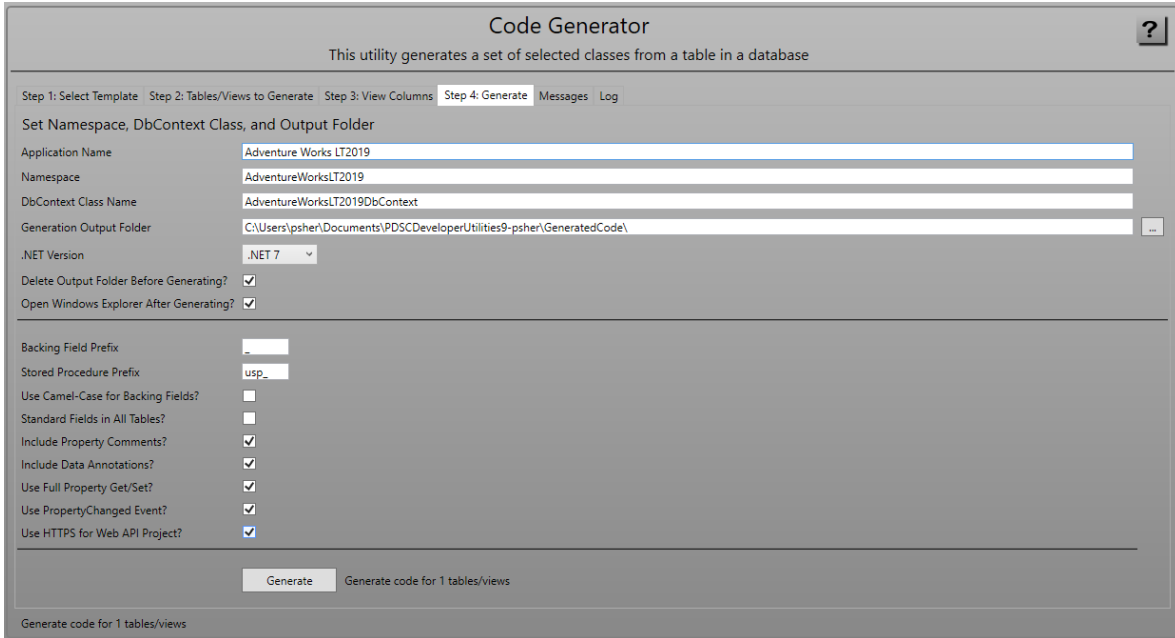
Code Generator

This utility generates a set of selected classes from a table in a database

?

Step 1: Select Template | Step 2: Tables/Views to Generate | Step 3: View Columns | Step 4: Generate | Messages | Log

Set Namespace, DbContext Class, and Output Folder

Application Name: Adventure Works LT2019

Namespace: AdventureWorksLT2019

DbContext Class Name: AdventureWorksLT2019DbContext

Generation Output Folder: C:\Users\psher\Documents\PDSCDeveloperUtilities9-psher\GeneratedCode\ ...

.NET Version: .NET 7

Delete Output Folder Before Generating? ✓

Open Windows Explorer After Generating? ✓

Backing Field Prefix: _

Stored Procedure Prefix: usp_

Use Camel-Case for Backing Fields?

Standard Fields in All Tables?

Include Property Comments? ✓

Include Data Annotations? ✓

Use Full Property Get/Set? ✓

Use PropertyChanged Event? ✓

Use HTTPS for Web API Project? ✓

Generate  Generate code for 1 tables/views

Generate code for 1 tables/views